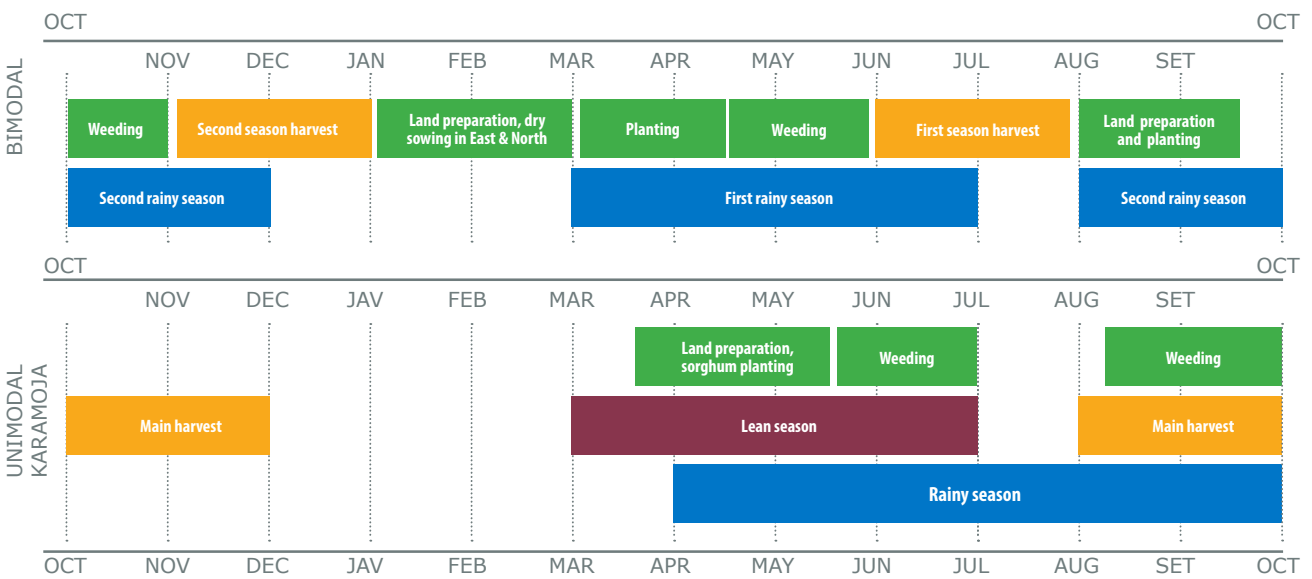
OCT OCT

BIMODAL

NOV DEC JAN FEB MAR APR MAY JUN JUL AUG SET

Weeding | Second season harvest | Land preparation, dry sowing in East & North | Planting | Weeding | First season harvest | Land preparation and planting

Second rainy season | First rainy season | Second rainy season

OCT OCT

UNIMODAL KARAMOJA

NOV DEC JAV FEB MAR APR MAY JUN JUL AUG SET

Land preparation, sorghum planting | Weeding | Weeding

Main harvest | Lean season | Main harvest

Rainy season

OCT NOV DEC JAV FEB MAR APR MAY JUN JUL AUG SET OCT